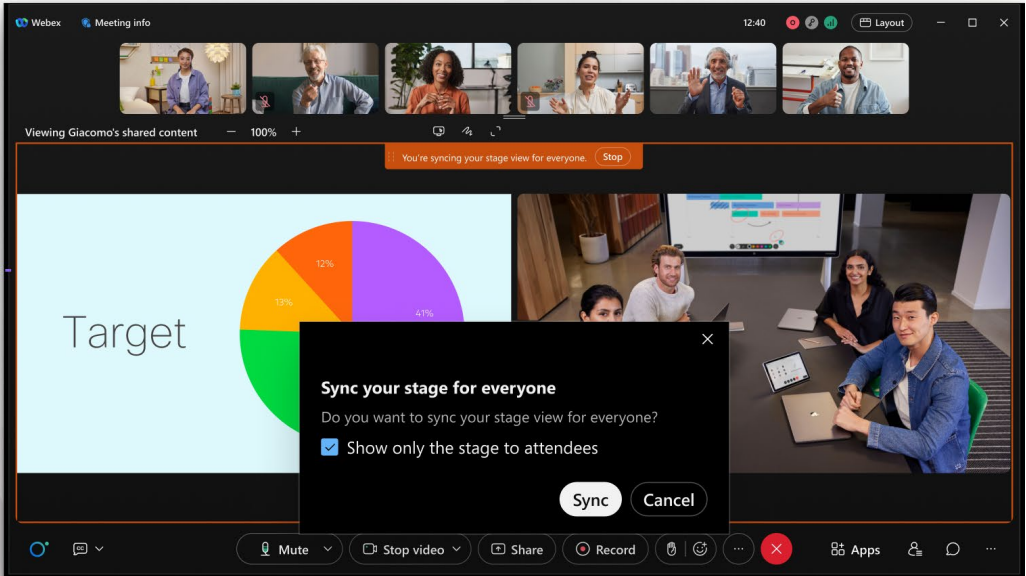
Webex Meeting info 12:40 Layout

Viewing Giacomo's shared content − 100% +

You're syncing your stage view for everyone. Stop

Target

12%

13%

41%

Sync your stage for everyone

Do you want to sync your stage view for everyone?

Show only the stage to attendees

Sync Cancel

Mute Stop video Share Record Apps